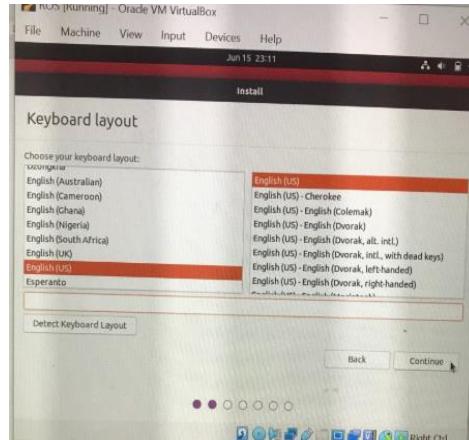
ROS [Running] - Oracle VM VirtualBox

File Machine View Input Devices Help

Jun 15 23:11

Install

Keyboard layout

Choose your keyboard layout:

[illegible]
English (Australian)
English (Cameroon)
English (Ghana)
English (Nigeria)
English (South Africa)
English (UK)
English (US)
Esperanto

English (US)
English (US) - Cherokee
English (US) - English (Colemak)
English (US) - English (Dvorak)
English (US) - English (Dvorak, alt. intl.)
English (US) - English (Dvorak, intl., with dead keys)
English (US) - English (Dvorak, left-handed)
English (US) - English (Dvorak, right-handed)
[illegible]

Detect Keyboard Layout

Back Continue

Right Ctrl